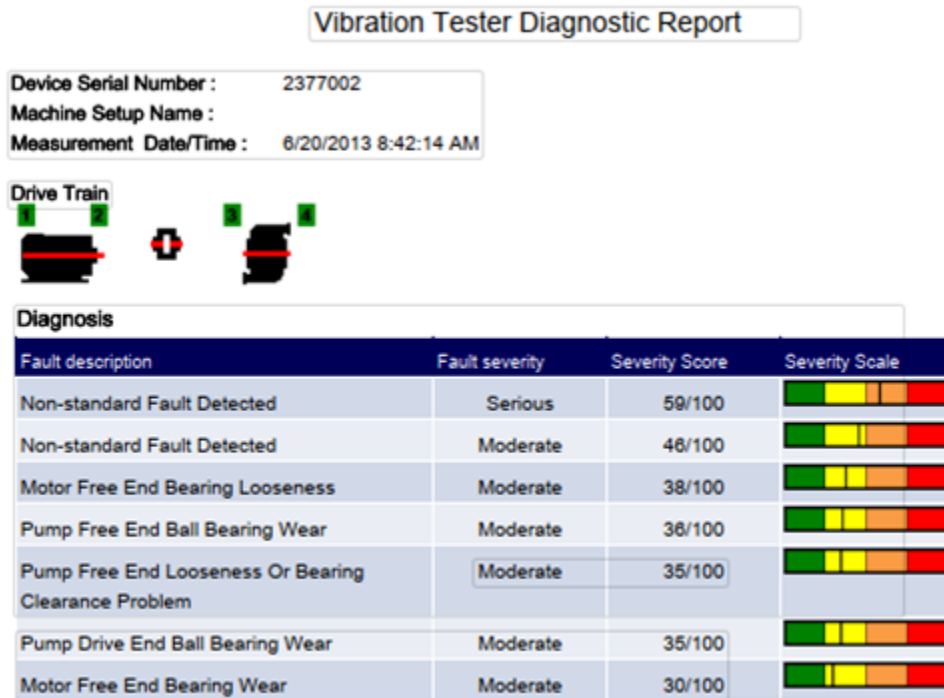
Vibration Tester Diagnostic Report

Device Serial Number : 2377002
Machine Setup Name :
Measurement Date/Time : 6/20/2013 8:42:14 AM

Drive Train

1 2 3 4

Diagnosis

| Fault description | Fault severity | Severity Score | Severity Scale |
|---|---|---|---|
| Non-standard Fault Detected | Serious | 59/100 | |
| Non-standard Fault Detected | Moderate | 46/100 | |
| Motor Free End Bearing Looseness | Moderate | 38/100 | |
| Pump Free End Ball Bearing Wear | Moderate | 36/100 | |
| Pump Free End Looseness Or Bearing Clearance Problem | Moderate | 35/100 | |
| Pump Drive End Ball Bearing Wear | Moderate | 35/100 | |
| Motor Free End Bearing Wear | Moderate | 30/100 | |